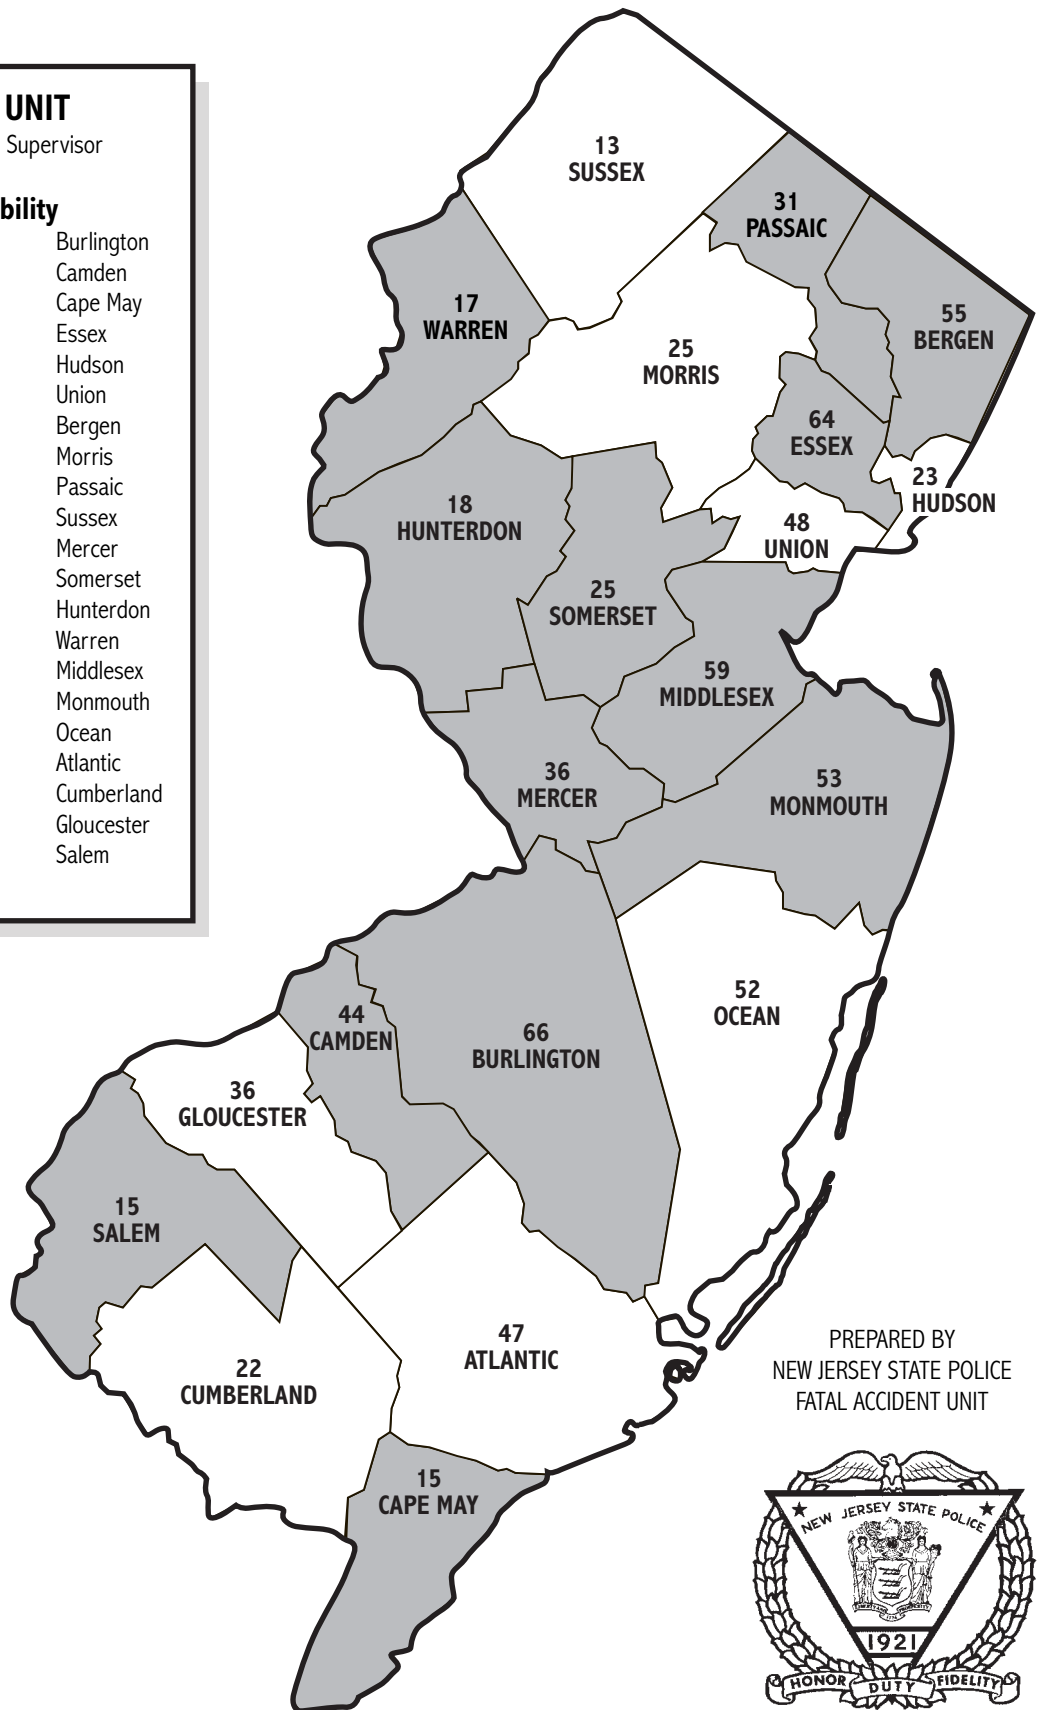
UNIT
Supervisor

bility
Burlington
Camden
Cape May
Essex
Hudson
Union
Bergen
Morris
Passaic
Sussex
Mercer
Somerset
Hunterdon
Warren
Middlesex
Monmouth
Ocean
Atlantic
Cumberland
Gloucester
Salem

13 SUSSEX
31 PASSAIC
17 WARREN
25 MORRIS
55 BERGEN
64 ESSEX
23 HUDSON
18 HUNTERDON
48 UNION
25 SOMERSET
59 MIDDLESEX
36 MERCER
53 MONMOUTH
52 OCEAN
44 CAMDEN
66 BURLINGTON
36 GLOUCESTER
15 SALEM
47 ATLANTIC
22 CUMBERLAND
15 CAPE MAY

PREPARED BY
NEW JERSEY STATE POLICE
FATAL ACCIDENT UNIT

NEW JERSEY STATE POLICE
1921
HONOR DUTY FIDELITY